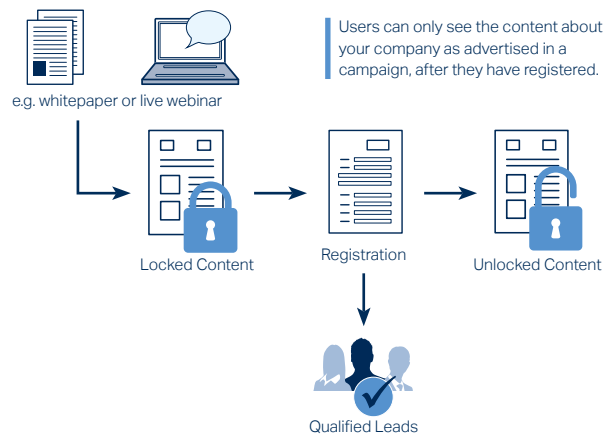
e.g. whitepaper or live webinar

Users can only see the content about your company as advertised in a campaign, after they have registered.

Locked Content

Registration

Unlocked Content

Qualified Leads